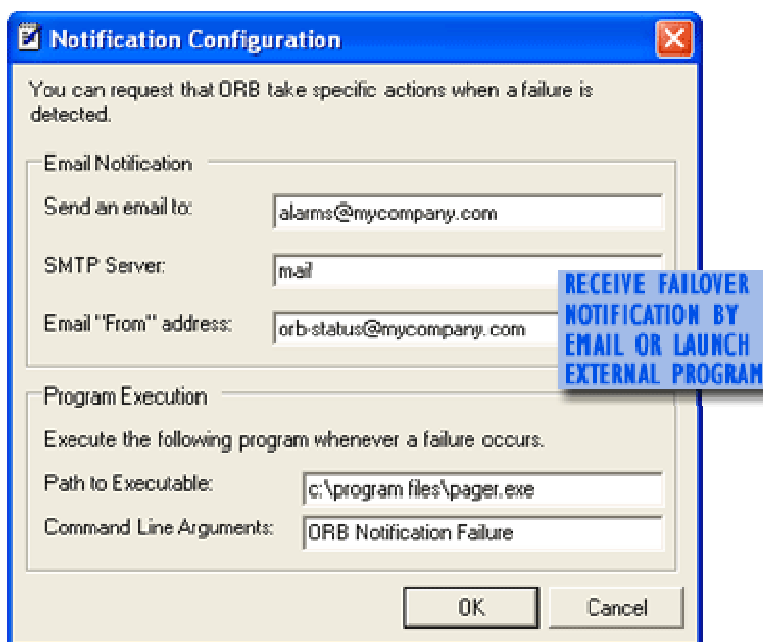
Notification Configuration

You can request that ORB take specific actions when a failure is detected.

Email Notification

Send an email to: alarms@mycompany.com

SMTP Server: mail

Email "From" address: orb-status@mycompany.com

RECEIVE FAILOVER NOTIFICATION BY EMAIL OR LAUNCH EXTERNAL PROGRAM

Program Execution

Execute the following program whenever a failure occurs.

Path to Executable: c:\program files\pager.exe

Command Line Arguments: ORB Notification Failure

OK

Cancel